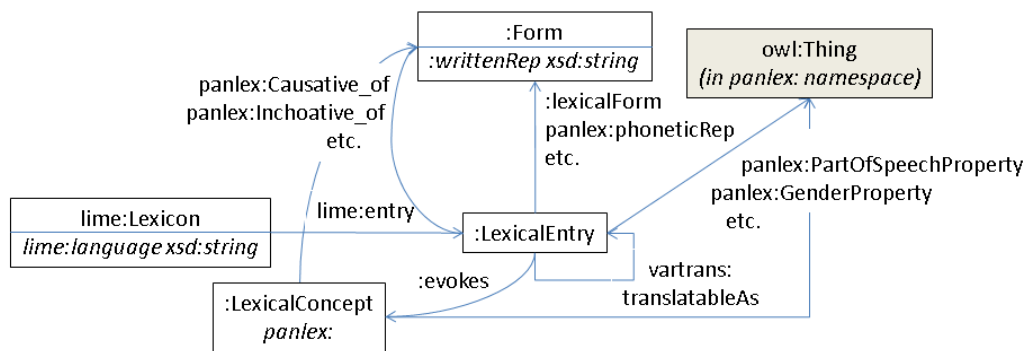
:Form
:writtenRep xsd:string

owl:Thing
(in panlex: namespace)

panlex:Causative_of
panlex:Inchoative_of
etc.

:lexicalForm
panlex:phoneticRep
etc.

panlex:PartOfSpeechProperty
panlex:GenderProperty
etc.

lime:Lexicon
lime:language xsd:string

lime:entry

:LexicalEntry

:evokes

vartrans:
translatableAs

:LexicalConcept
panlex: